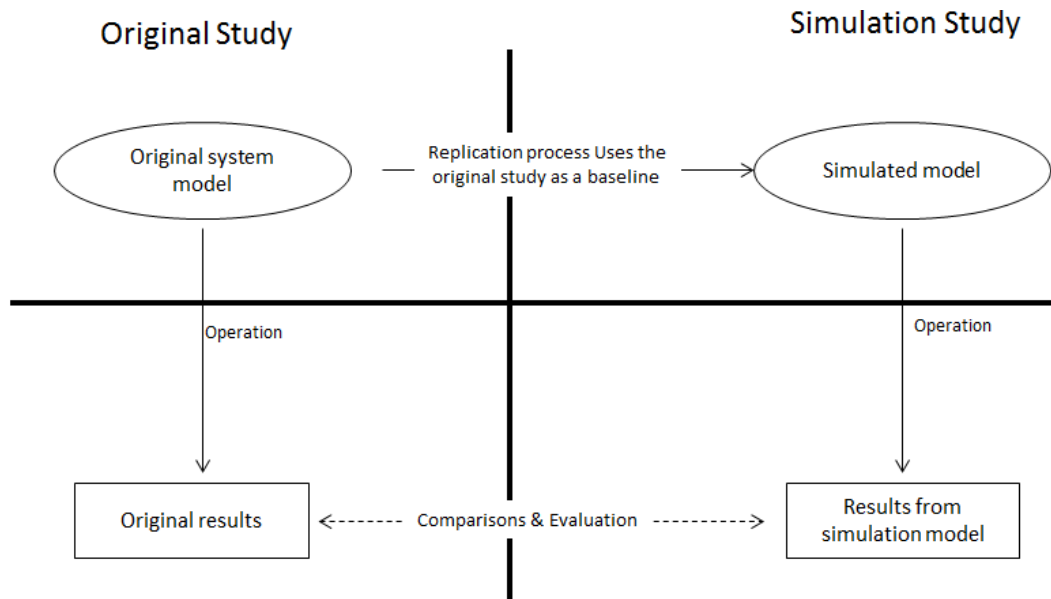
Original Study

Simulation Study

Original system model

Replication process Uses the original study as a baseline

Simulated model

Operation

Operation

Original results

Comparisons & Evaluation

Results from simulation model